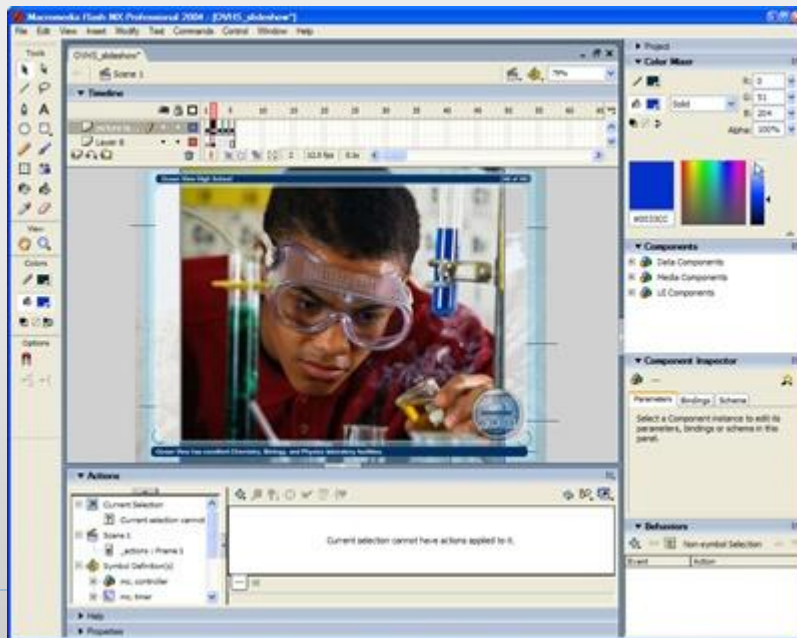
Macromedia Flash MX Professional 2004 - [OVHS_slideshow*]

File Edit View Insert Modify Text Commands Control Window Help

Tools

View

Colors

Options

OVHS_slideshow*

Scene 1

75%

Timeline

1 5 10 15 20 25 30 35 40 45 50 55 60 65

Layer 8

1 12.0 fps 0.0s

Ocean View High School

Ocean View has excellent Chemistry, Biology, and Physics laboratory facilities.

Actions

Current Selection

Current selection cannot

Scene 1

_actions : Frame 1

Symbol Definition(s)

mc_controller

mc_timer

Current selection cannot have actions applied to it.

Help

Properties

Project

Color Mixer

R: 0

G: 51

B: 204

Solid

Alpha: 100%

#0033CC

Components

Data Components

Media Components

UI Components

Component Inspector

Parameters Bindings Schema

Select a Component instance to edit its parameters, bindings or schema in this panel.

Behaviors

Non-symbol Selection

Event Action